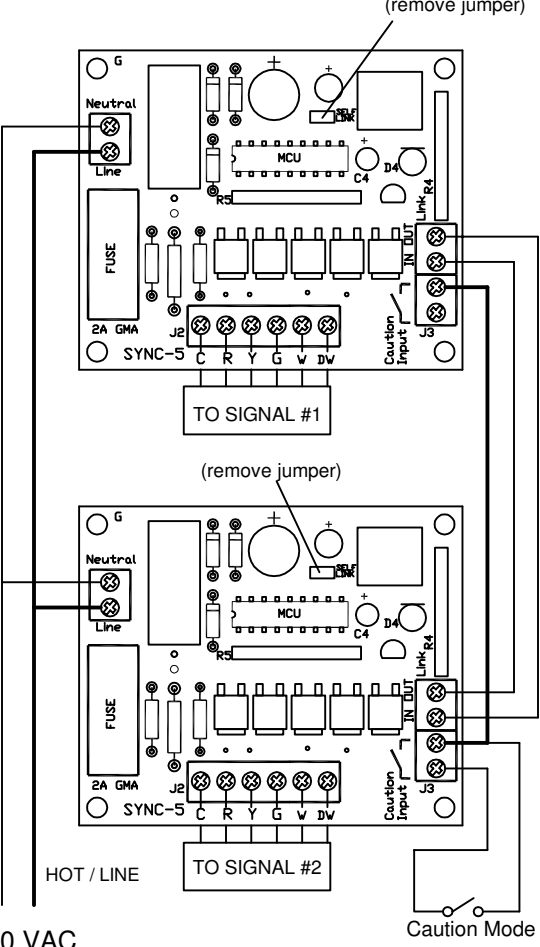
(remove jumper)

G

Neutral

Line

SELF LINK

MCU

C4

D4

R5

R4

Link

FUSE

2A GMA

J2

SYNC-5

C R Y G W DW

OUT IN

Caution Input

J3

TO SIGNAL #1

(remove jumper)

G

Neutral

Line

SELF LINK

MCU

C4

D4

R5

R4

Link

FUSE

2A GMA

J2

SYNC-5

C R Y G W DW

OUT IN

Caution Input

J3

TO SIGNAL #2

HOT / LINE

Caution Mode

0 VAC